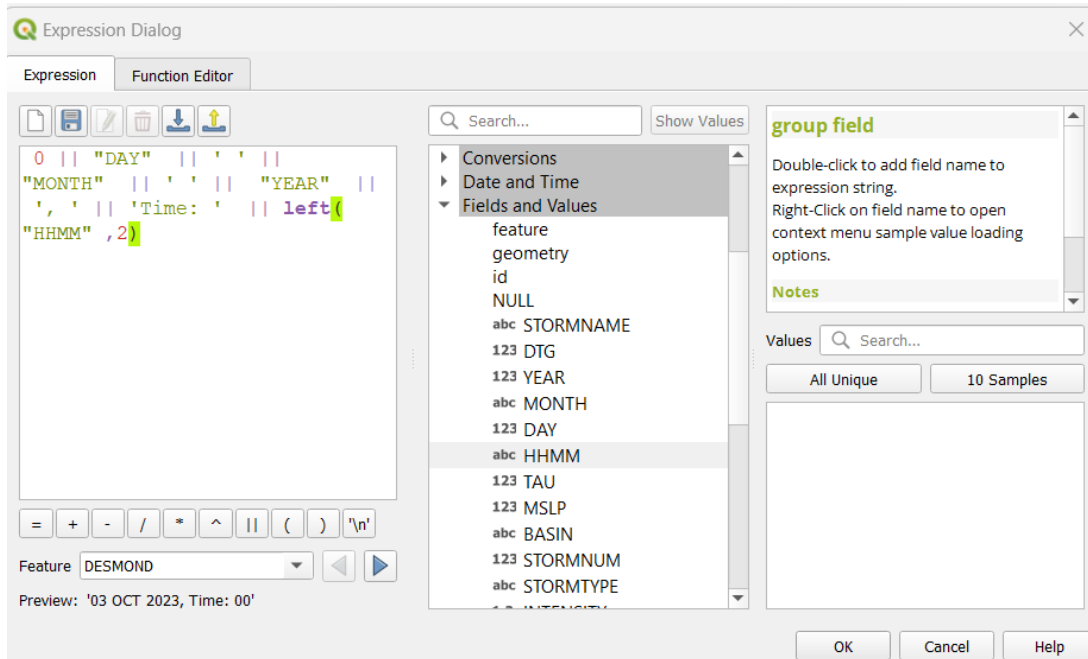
Expression Dialog

Expression | Function Editor

0 || "DAY" || ' ' || "MONTH" || ' ' || "YEAR" || ', ' || 'Time: ' || left( "HHMM" ,2)

= + - / * ^ || ( ) '\n'

Feature DESMOND

Preview: '03 OCT 2023, Time: 00'

Search... Show Values

Conversions
Date and Time
Fields and Values
feature
geometry
id
NULL
abc STORMNAME
123 DTG
123 YEAR
abc MONTH
123 DAY
abc HHMM
123 TAU
123 MSLP
abc BASIN
123 STORMNUM
abc STORMTYPE
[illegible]

group field

Double-click to add field name to expression string.
Right-Click on field name to open context menu sample value loading options.

Notes

Values Search...

All Unique | 10 Samples

OK | Cancel | Help